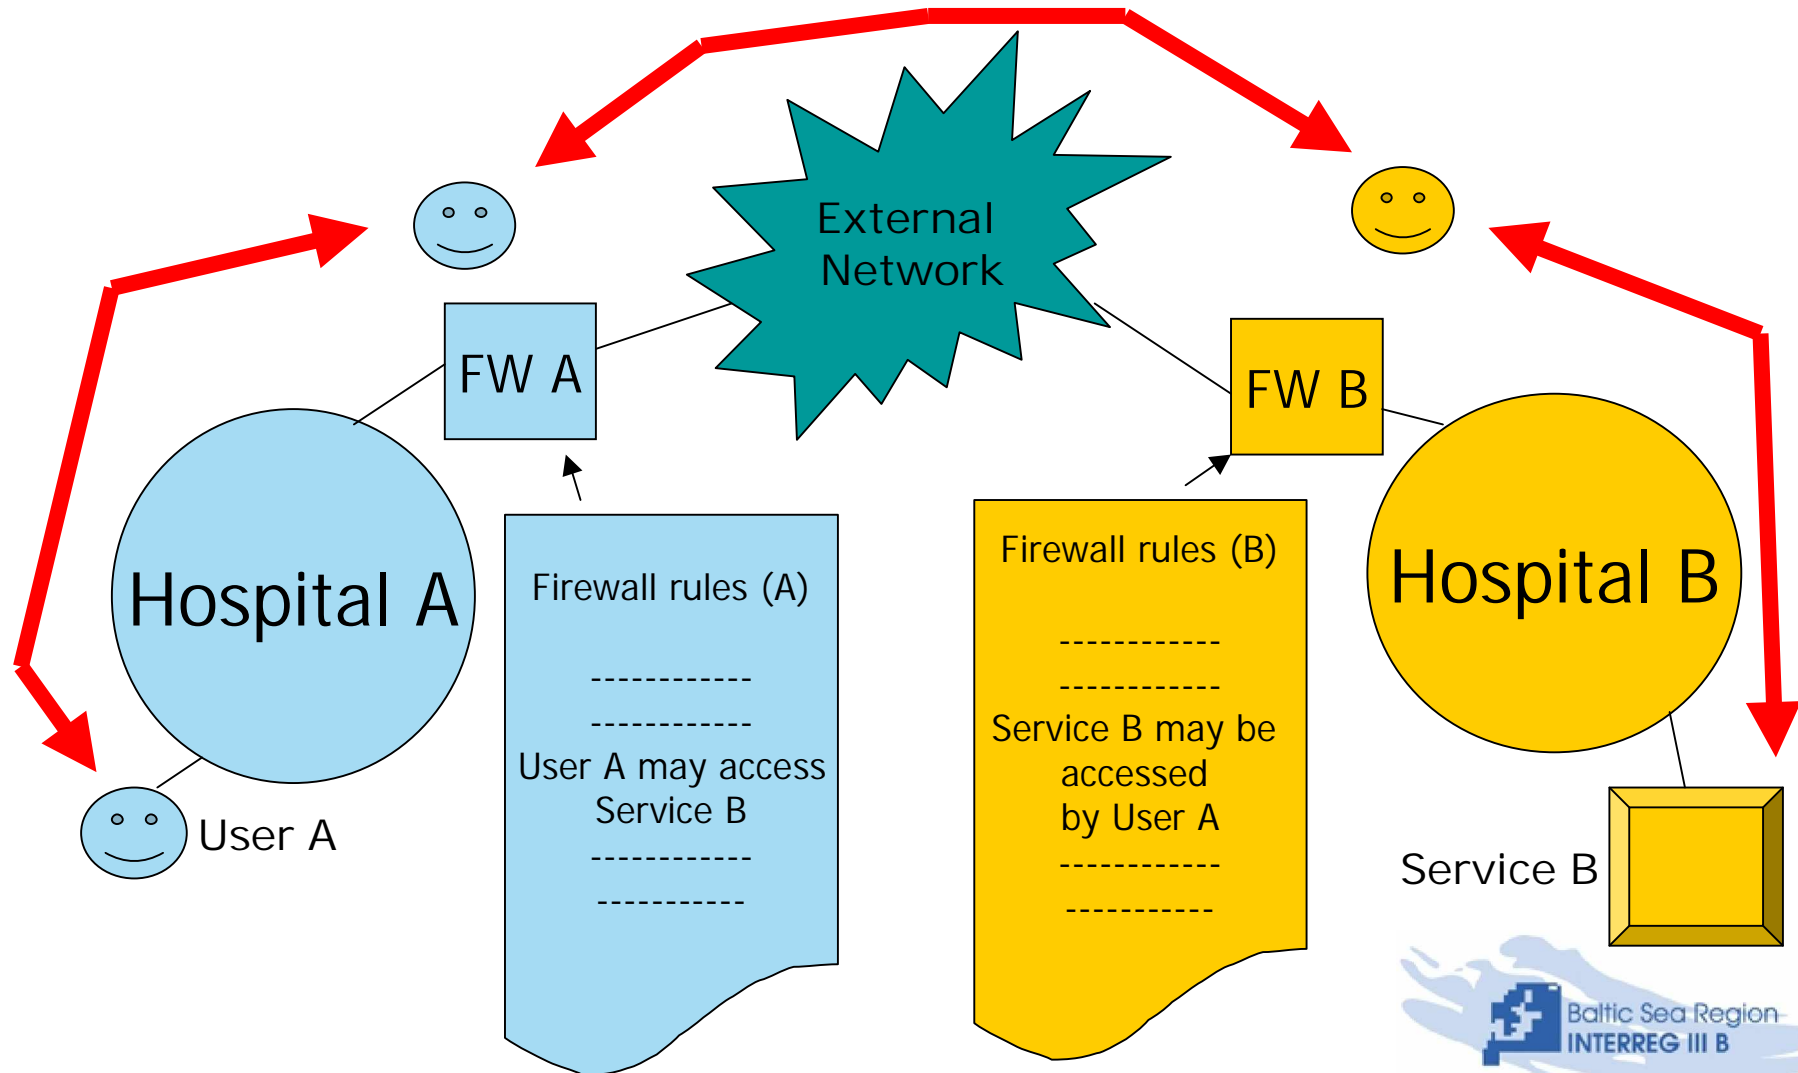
External Network

FW A

FW B

Hospital A

Hospital B

User A

Service B

Firewall rules (A)

-----------

-----------

User A may access Service B

-----------

-----------

Firewall rules (B)

-----------

-----------

Service B may be accessed by User A

-----------

-----------

Baltic Sea Region
INTERREG III B